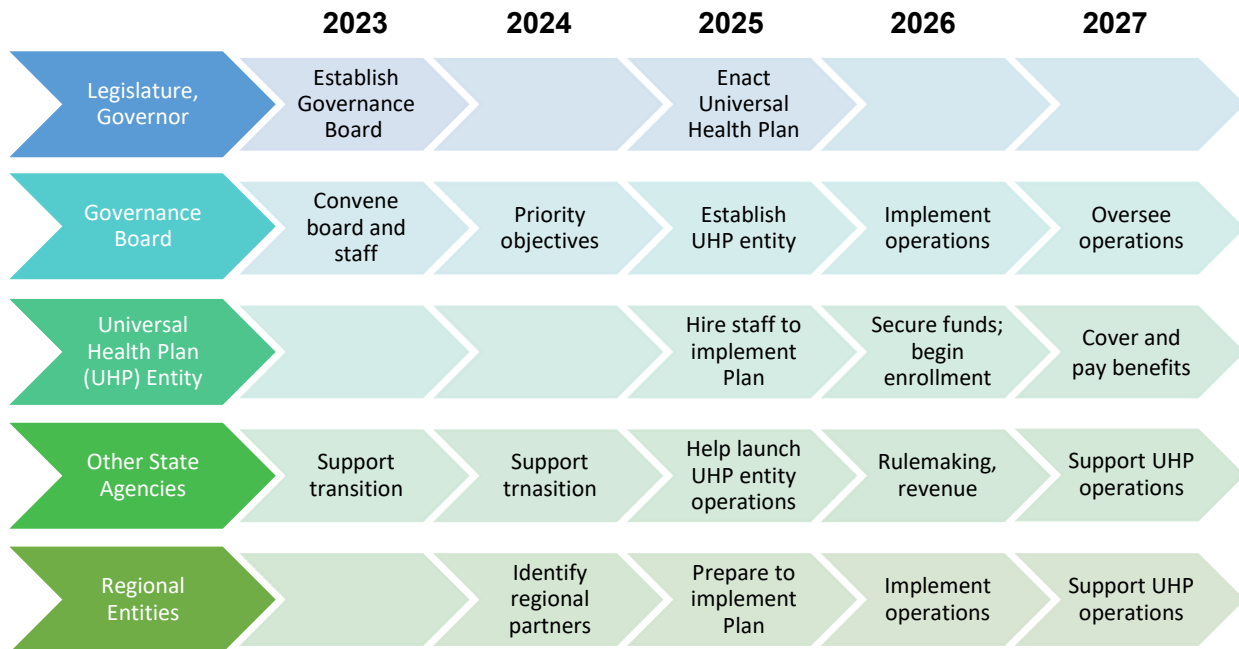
| | 2023 | 2024 | 2025 | 2026 | 2027 |
|---|---|---|---|---|---|
| Legislature, Governor | Establish Governance Board | | Enact Universal Health Plan | | |
| Governance Board | Convene board and staff | Priority objectives | Establish UHP entity | Implement operations | Oversee operations |
| Universal Health Plan (UHP) Entity | | | Hire staff to implement Plan | Secure funds; begin enrollment | Cover and pay benefits |
| Other State Agencies | Support transition | Support trnasition | Help launch UHP entity operations | Rulemaking, revenue | Support UHP operations |
| Regional Entities | | Identify regional partners | Prepare to implement Plan | Implement operations | Support UHP operations |